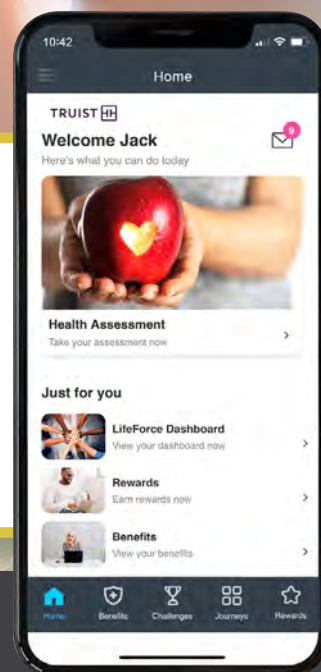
10:42

Home

TRUIST

Welcome Jack

9

Here's what you can do today

Health Assessment

Take your assessment now

Just for you

LifeForce Dashboard

View your dashboard now

Rewards

Earn rewards now

Benefits

View your benefits

Home

Benefits

Challenges

Journeys

Rewards